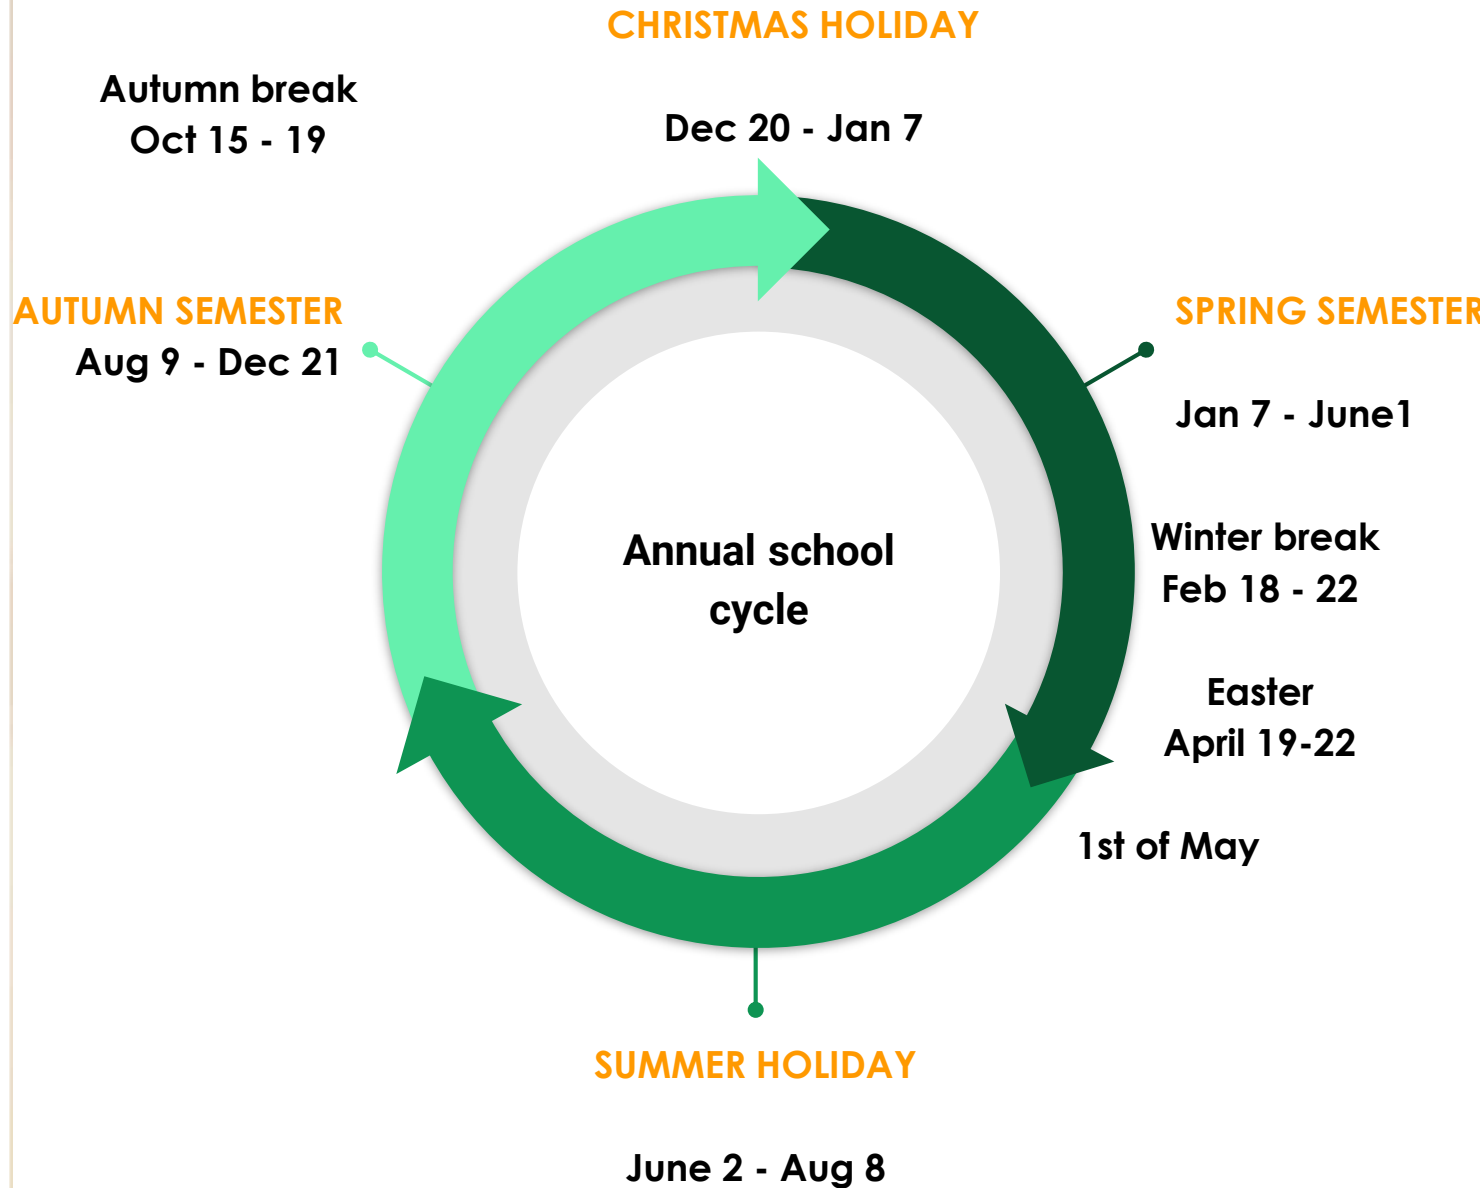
CHRISTMAS HOLIDAY

Autumn break
Oct 15 - 19

Dec 20 - Jan 7

AUTUMN SEMESTER
Aug 9 - Dec 21

SPRING SEMESTER

Jan 7 - June1

Annual school cycle

Winter break
Feb 18 - 22

Easter
April 19-22

1st of May

SUMMER HOLIDAY

June 2 - Aug 8